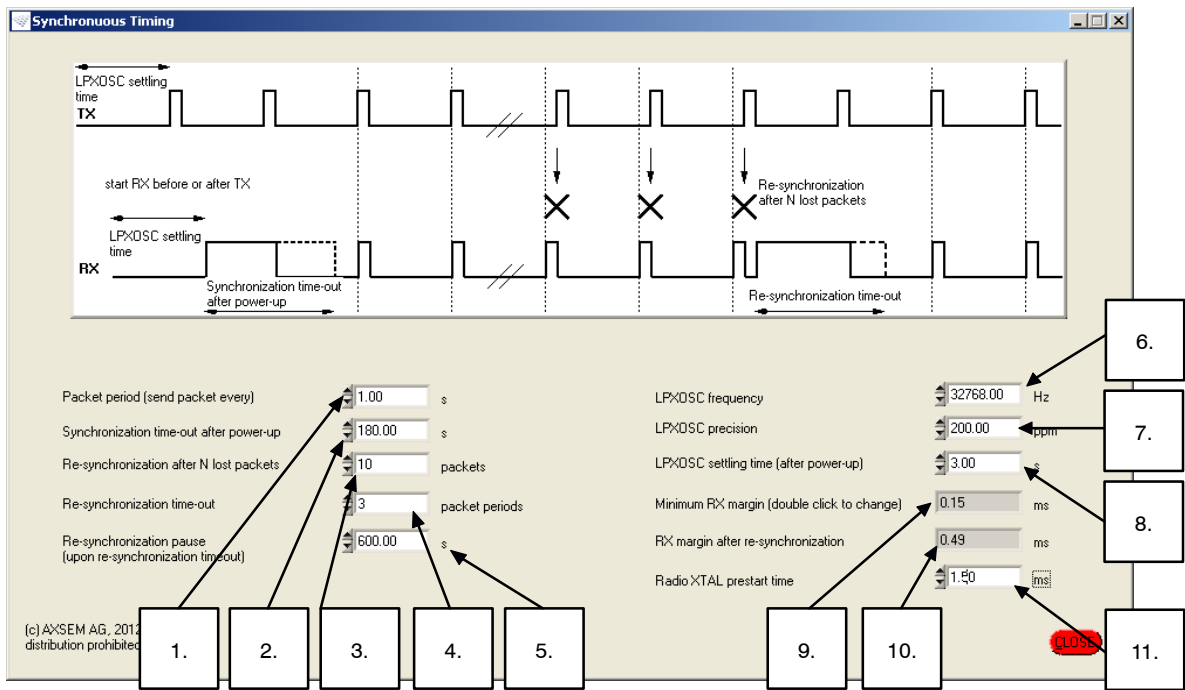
Synchronuous Timing

LPXOSC settling time
TX

start RX before or after TX

Re-synchronization after N lost packets

LPXOSC settling time

RX

Synchronization time-out after power-up

Re-synchronization time-out

Packet period (send packet every) 1.00 s
Synchronization time-out after power-up 180.00 s
Re-synchronization after N lost packets 10 packets
Re-synchronization time-out 3 packet periods
Re-synchronization pause (upon re-synchronization timeout) 600.00 s

LPXOSC frequency 32768.00 Hz
LPXOSC precision 200.00 ppm
LPXOSC settling time (after power-up) 3.00 s
Minimum RX margin (double click to change) 0.15 ms
RX margin after re-synchronization 0.49 ms
Radio XTAL prestart time 1.50 ms

(c) AXSEM AG, 2012 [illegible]
distribution prohibited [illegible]

CLOSE

1.
2.
3.
4.
5.
6.
7.
8.
9.
10.
11.